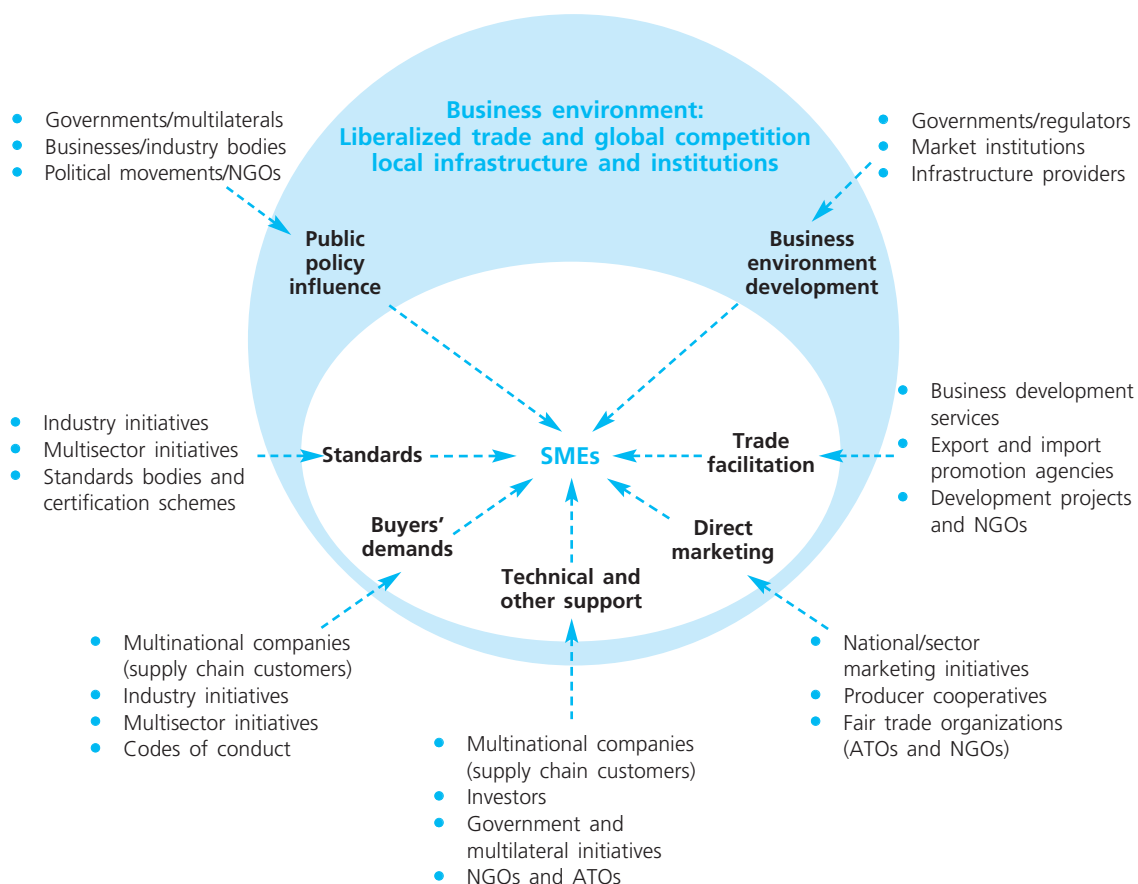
Business environment:
Liberalized trade and global competition
local infrastructure and institutions

- Governments/multilaterals
- Businesses/industry bodies
- Political movements/NGOs

Public policy influence

- Governments/regulators
- Market institutions
- Infrastructure providers

Business environment development

- Industry initiatives
- Multisector initiatives
- Standards bodies and certification schemes

Standards

SMEs

Trade facilitation

- Business development services
- Export and import promotion agencies
- Development projects and NGOs

Buyers' demands

Direct marketing

Technical and other support

- Multinational companies (supply chain customers)
- Industry initiatives
- Multisector initiatives
- Codes of conduct

- National/sector marketing initiatives
- Producer cooperatives
- Fair trade organizations (ATOs and NGOs)

- Multinational companies (supply chain customers)
- Investors
- Government and multilateral initiatives
- NGOs and ATOs